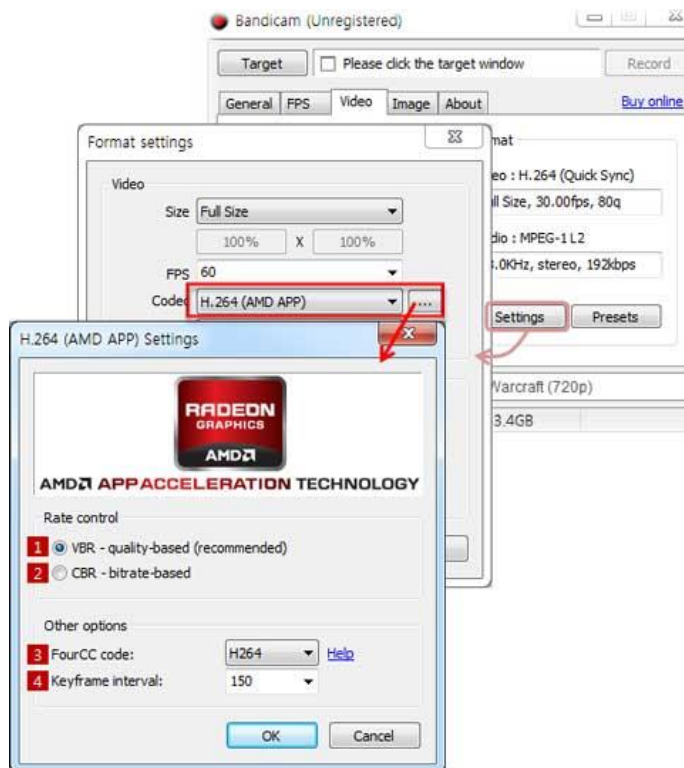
Bandicam (Unregistered)

Target
Please click the target window
Record

General
FPS
Video
Image
About
Buy online

mat
eo : H.264 (Quick Sync)
ll Size, 30.00fps, 80q
dio : MPEG-1 L2
.0KHz, stereo, 192kbps
Settings
Presets
Warcraft (720p)
3.4GB

Format settings
Video
Size
Full Size
100%
X
100%
FPS
60
Codec
H.264 (AMD APP)
...

H.264 (AMD APP) Settings
RADEON
GRAPHICS
AMD
AMD APP ACCELERATION TECHNOLOGY

Rate control
1 VBR - quality-based (recommended)
2 CBR - bitrate-based

Other options
3 FourCC code:
H264
Help
4 Keyframe interval:
150

OK
Cancel